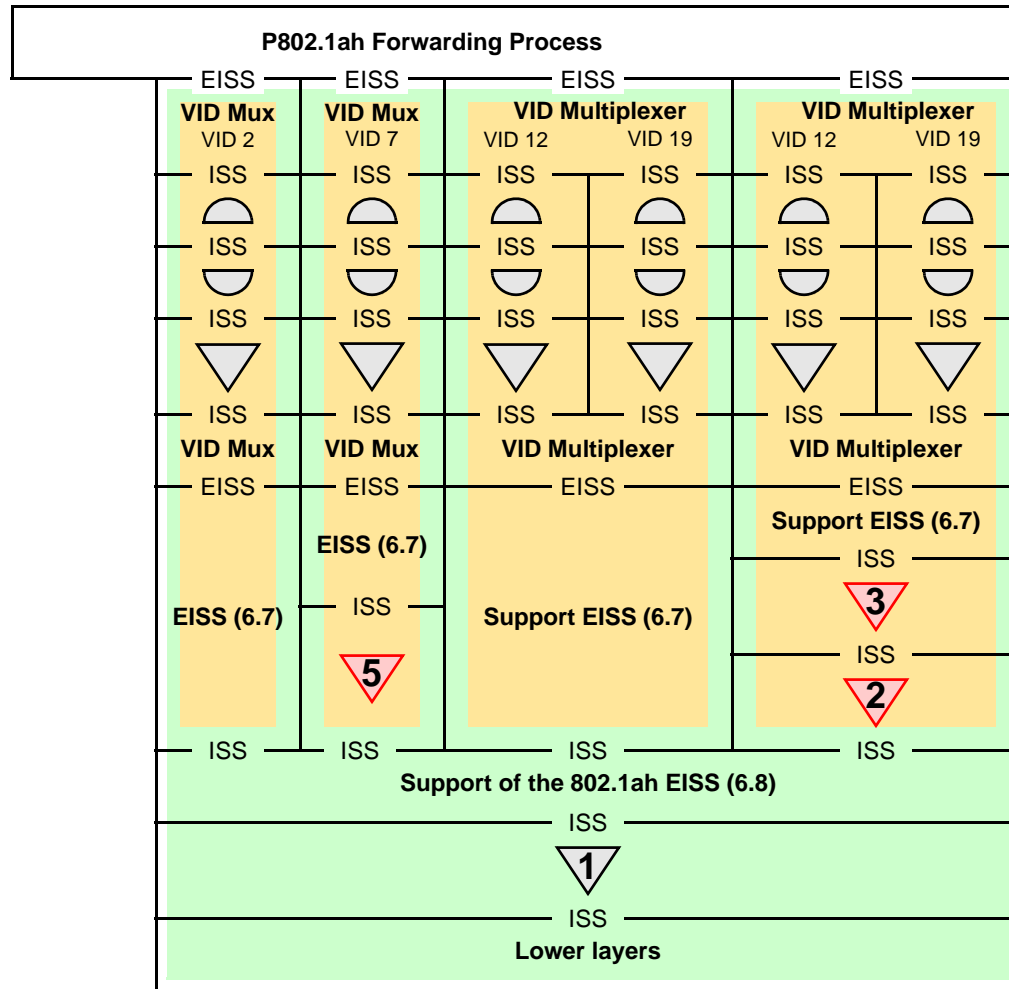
P802.1ah Forwarding Process

EISS EISS EISS EISS

VID Mux
VID 2
ISS
ISS
ISS
ISS
VID Mux
EISS
EISS (6.7)

VID Mux
VID 7
ISS
ISS
ISS
ISS
VID Mux
EISS
EISS (6.7)
ISS
5

VID Multiplexer
VID 12 VID 19
ISS ISS
ISS ISS
ISS ISS
ISS ISS
VID Multiplexer
EISS
Support EISS (6.7)

VID Multiplexer
VID 12 VID 19
ISS ISS
ISS ISS
ISS ISS
ISS ISS
VID Multiplexer
EISS
Support EISS (6.7)
ISS
3
ISS
2

ISS ISS ISS ISS
Support of the 802.1ah EISS (6.8)
ISS
1
ISS
Lower layers